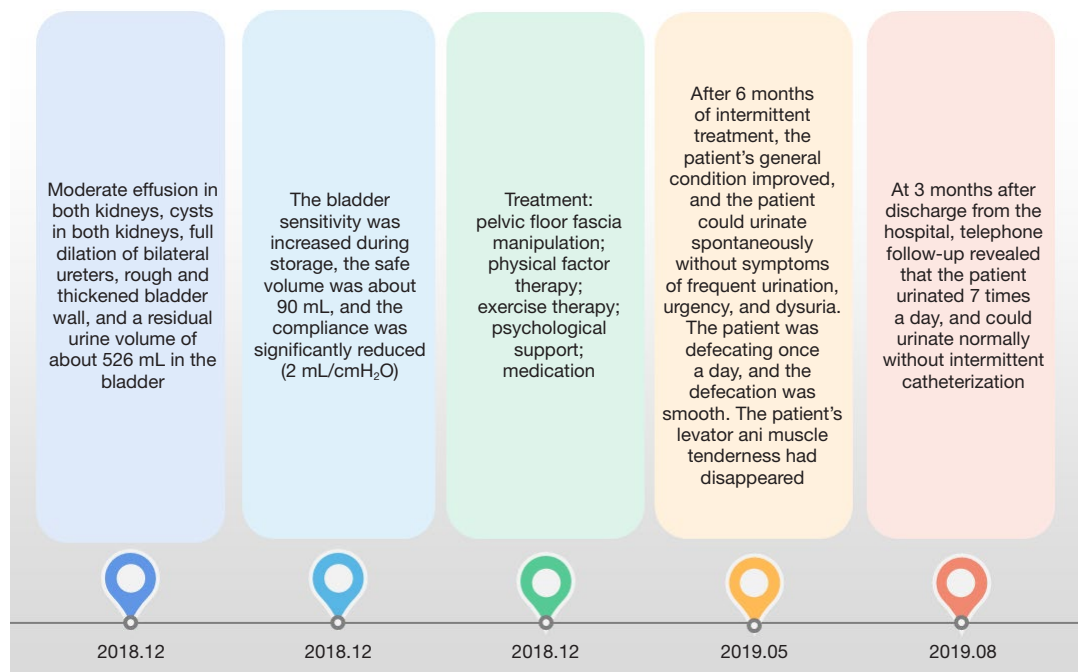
Moderate effusion in both kidneys, cysts in both kidneys, full dilation of bilateral ureters, rough and thickened bladder wall, and a residual urine volume of about 526 mL in the bladder

The bladder sensitivity was increased during storage, the safe volume was about 90 mL, and the compliance was significantly reduced (2 mL/cm$H_2O$)

Treatment: pelvic floor fascia manipulation; physical factor therapy; exercise therapy; psychological support; medication

After 6 months of intermittent treatment, the patient's general condition improved, and the patient could urinate spontaneously without symptoms of frequent urination, urgency, and dysuria. The patient was defecating once a day, and the defecation was smooth. The patient's levator ani muscle tenderness had disappeared

At 3 months after discharge from the hospital, telephone follow-up revealed that the patient urinated 7 times a day, and could urinate normally without intermittent catheterization

2018.12

2018.12

2018.12

2019.05

2019.08